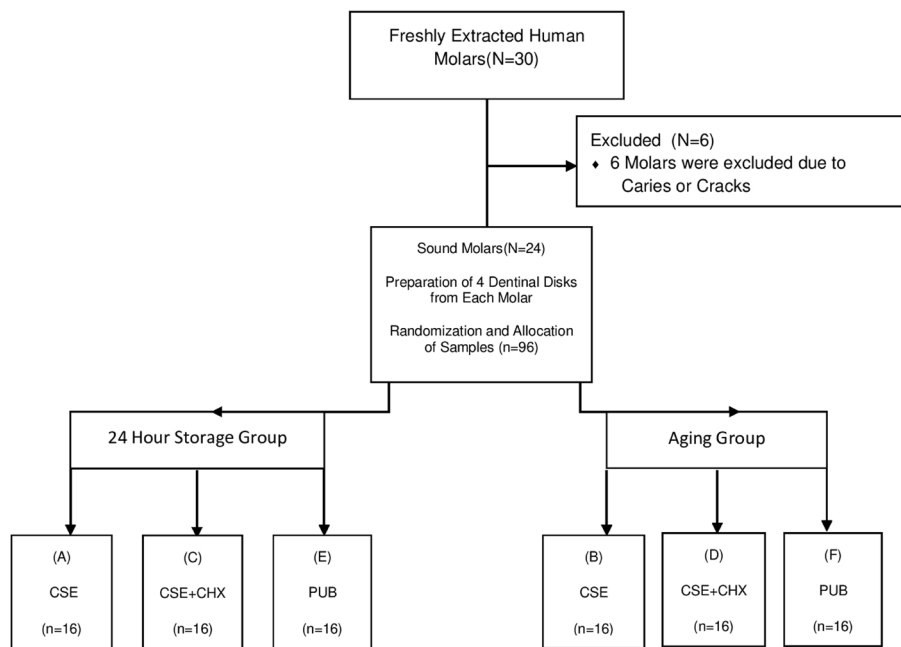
Freshly Extracted Human Molars(N=30)

Excluded (N=6)
♦ 6 Molars were excluded due to Caries or Cracks

Sound Molars(N=24)

Preparation of 4 Dentinal Disks from Each Molar

Randomization and Allocation of Samples (n=96)

24 Hour Storage Group

Aging Group

(A)
CSE
(n=16)

(C)
CSE+CHX
(n=16)

(E)
PUB
(n=16)

(B)
CSE
(n=16)

(D)
CSE+CHX
(n=16)

(F)
PUB
(n=16)